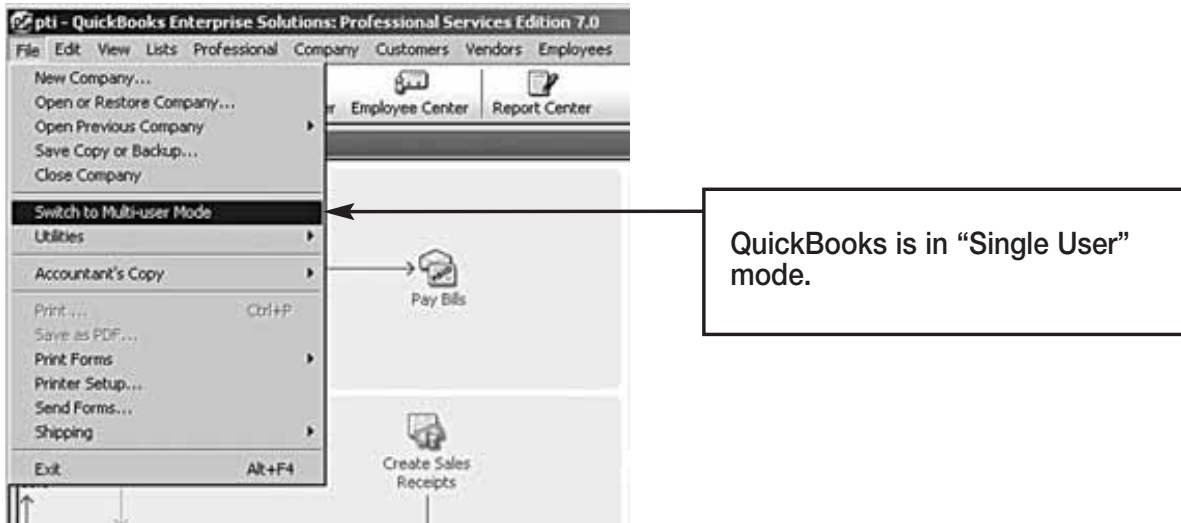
pti - QuickBooks Enterprise Solutions: Professional Services Edition 7.0

File Edit View Lists Professional Company Customers Vendors Employees

New Company...
Open or Restore Company...
Open Previous Company
Save Copy or Backup...
Close Company

Switch to Multi-user Mode
Utilities

Accountant's Copy

Print ... Ctrl+P
Save as PDF...
Print Forms
Printer Setup...
Send Forms...
Shipping

Exit Alt+F4

r Employee Center Report Center

Pay Bills

Create Sales Receipts

QuickBooks is in "Single User" mode.